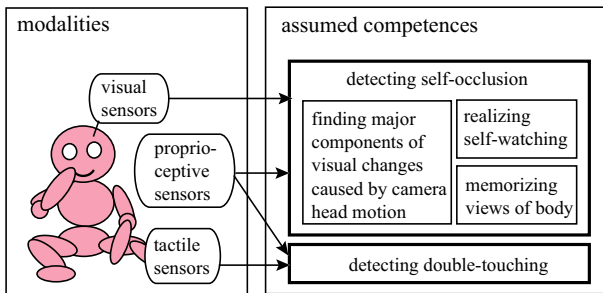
modalities

visual sensors

proprioceptive sensors

tactile sensors

assumed competences

detecting self-occlusion

finding major components of visual changes caused by camera head motion

realizing self-watching

memorizing views of body

detecting double-touching